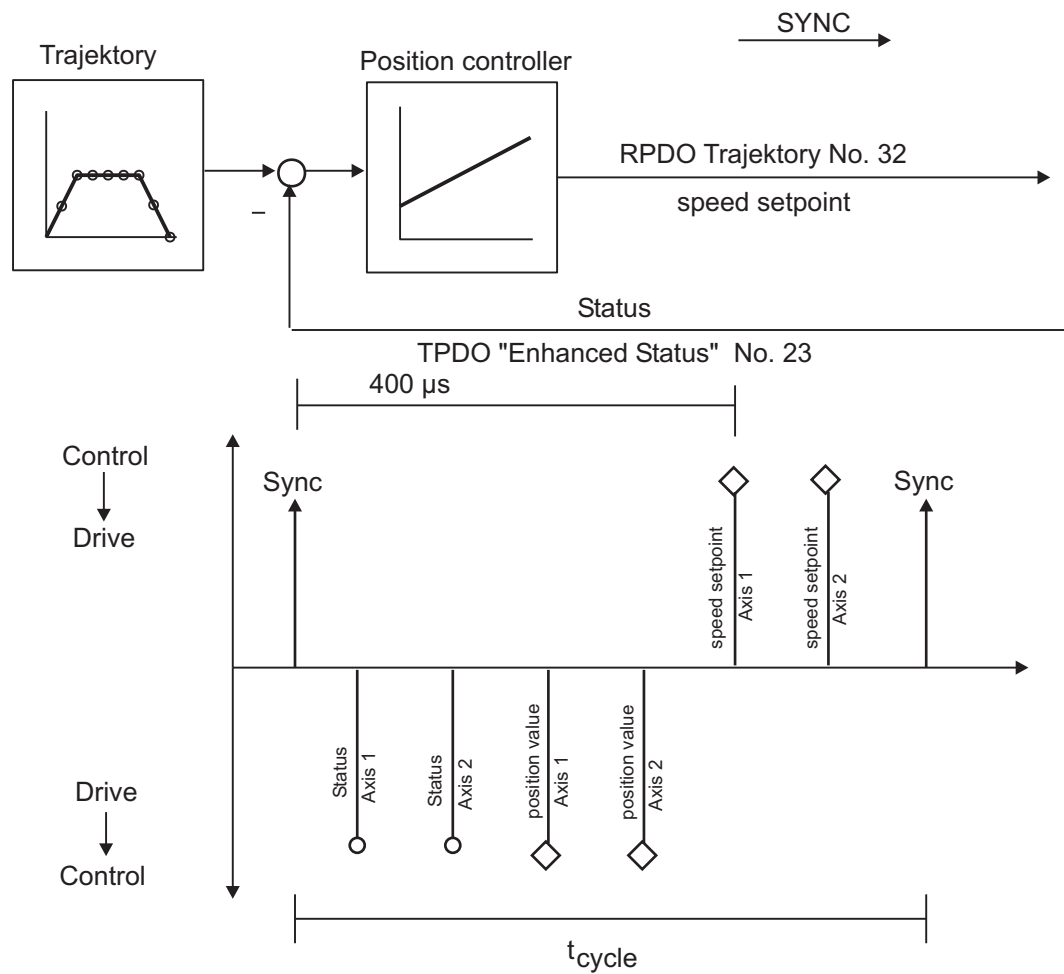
SYNC

Trajektory

Position controller

RPDO Trajektory No. 32

speed setpoint

–

Status

TPDO "Enhanced Status" No. 23

400 µs

Control

Drive

Sync

speed setpoint Axis 1

speed setpoint Axis 2

Sync

Status Axis 1

Status Axis 2

position value Axis 1

position value Axis 2

Drive

Control

$t_{cycle}$